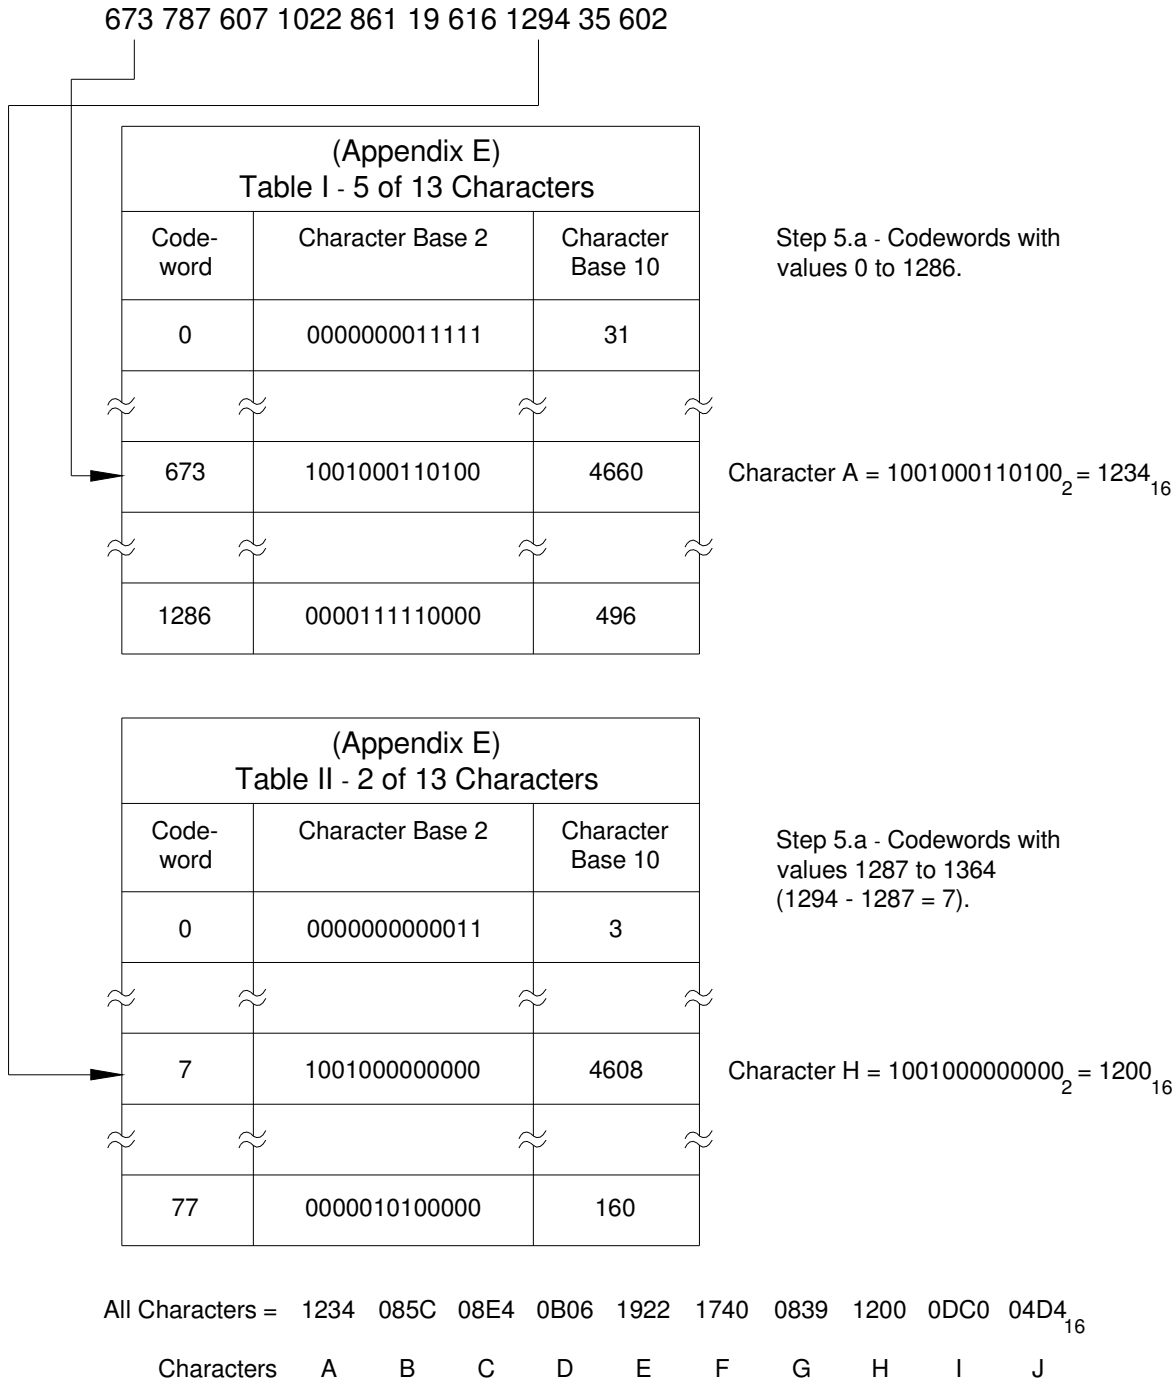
673 787 607 1022 861 19 616 1294 35 602

| (Appendix E) Table I - 5 of 13 Characters | | |
|---|---|---|
| Codeword | Character Base 2 | Character Base 10 |
| 0 | 0000000011111 | 31 |
| 673 | 1001000110100 | 4660 |
| 1286 | 0000111110000 | 496 |

Step 5.a - Codewords with values 0 to 1286.

Character A = $1001000110100_2 = 1234_{16}$

| (Appendix E) Table II - 2 of 13 Characters | | |
|---|---|---|
| Codeword | Character Base 2 | Character Base 10 |
| 0 | 0000000000011 | 3 |
| 7 | 1001000000000 | 4608 |
| 77 | 0000010100000 | 160 |

Step 5.a - Codewords with values 1287 to 1364 (1294 - 1287 = 7).

Character H = $1001000000000_2 = 1200_{16}$

All Characters = 1234 085C 08E4 0B06 1922 1740 0839 1200 0DC0 $04D4_{16}$

Characters A B C D E F G H I J